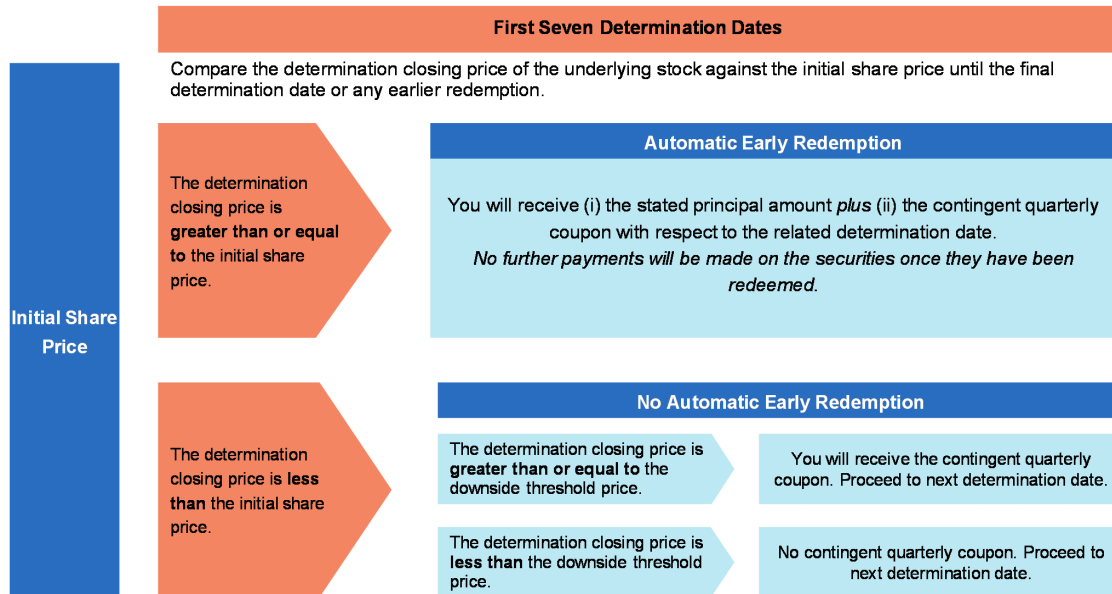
First Seven Determination Dates

Compare the determination closing price of the underlying stock against the initial share price until the final determination date or any earlier redemption.

Initial Share Price

The determination closing price is **greater than or equal to** the initial share price.

Automatic Early Redemption

You will receive (i) the stated principal amount *plus* (ii) the contingent quarterly coupon with respect to the related determination date.
*No further payments will be made on the securities once they have been redeemed.*

The determination closing price is **less than** the initial share price.

No Automatic Early Redemption

The determination closing price is **greater than or equal to** the downside threshold price.

You will receive the contingent quarterly coupon. Proceed to next determination date.

The determination closing price is **less than** the downside threshold price.

No contingent quarterly coupon. Proceed to next determination date.